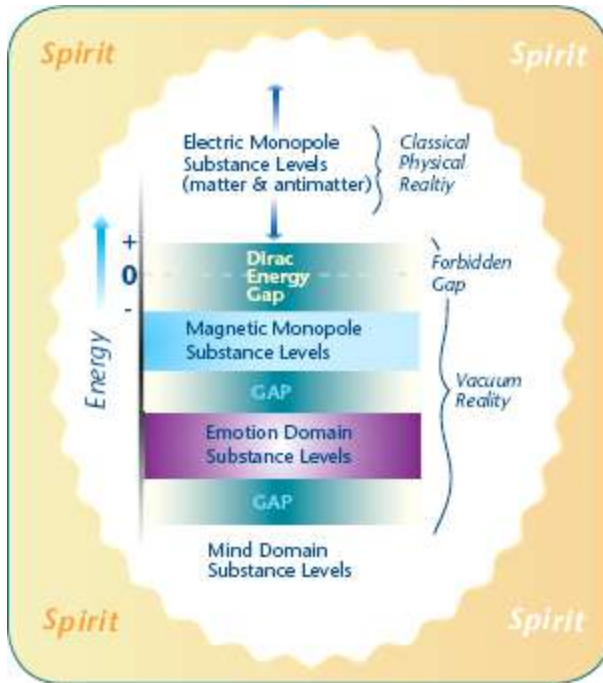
Spirit

Spirit

Electric Monopole Substance Levels (matter & antimatter)

Classical Physical Realtiy

+

0

-

Energy

Dirac Energy Gap

Forbidden Gap

Magnetic Monopole Substance Levels

GAP

Vacuum Reality

Emotion Domain Substance Levels

GAP

Mind Domain Substance Levels

Spirit

Spirit